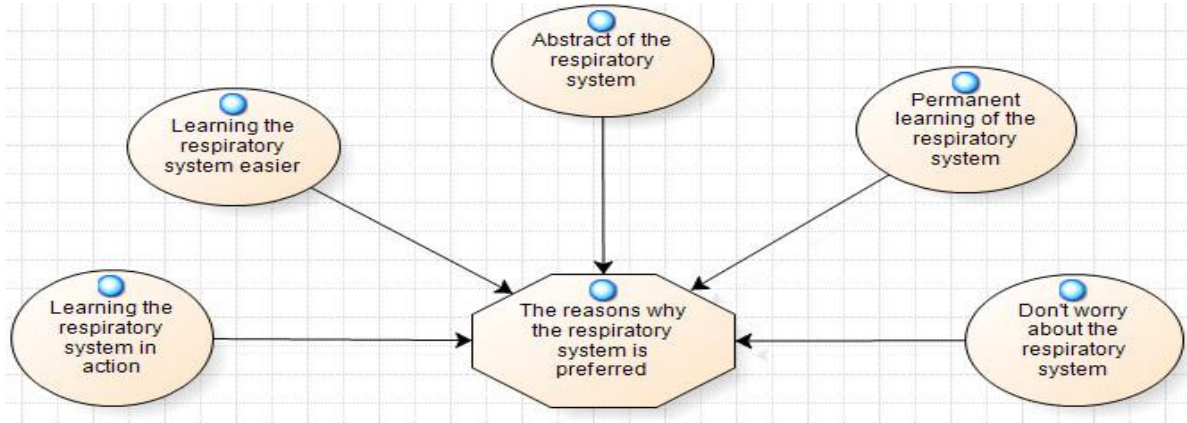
Abstract of the respiratory system

Learning the respiratory system easier

Permanent learning of the respiratory system

Learning the respiratory system in action

The reasons why the respiratory system is preferred

Don't worry about the respiratory system